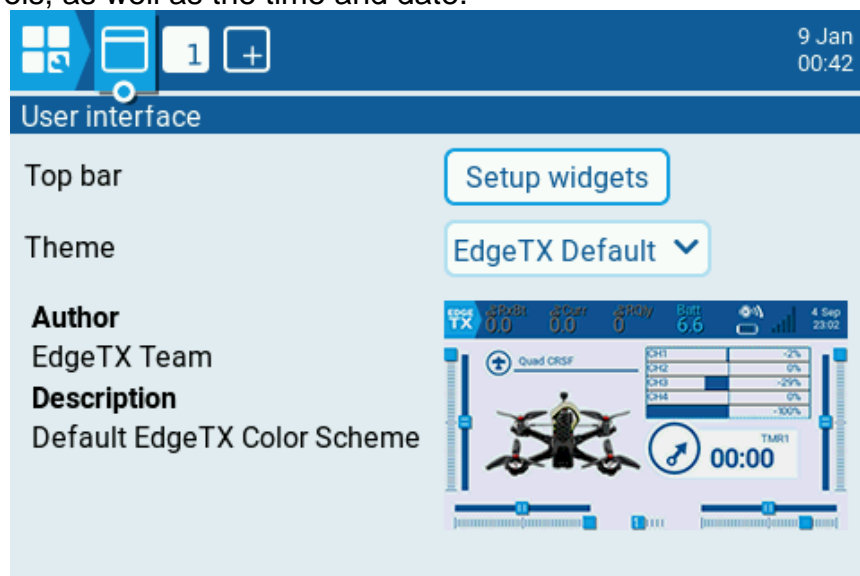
els, as well as the time and date.

1 +

9 Jan
00:42

User interface

Top bar
Setup widgets

Theme
EdgeTX Default

**Author**
EdgeTX Team
**Description**
Default EdgeTX Color Scheme

EDGE TX RxBt 0.0 Curr 0.0 RQly 0 Batt 6.6 4 Sep 23:02

Quad CRSF

| | |
|---|---|
| CH1 | -2% |
| CH2 | 0% |
| CH3 | -29% |
| CH4 | 0% |
| | -100% |

TMR1
00:00

1